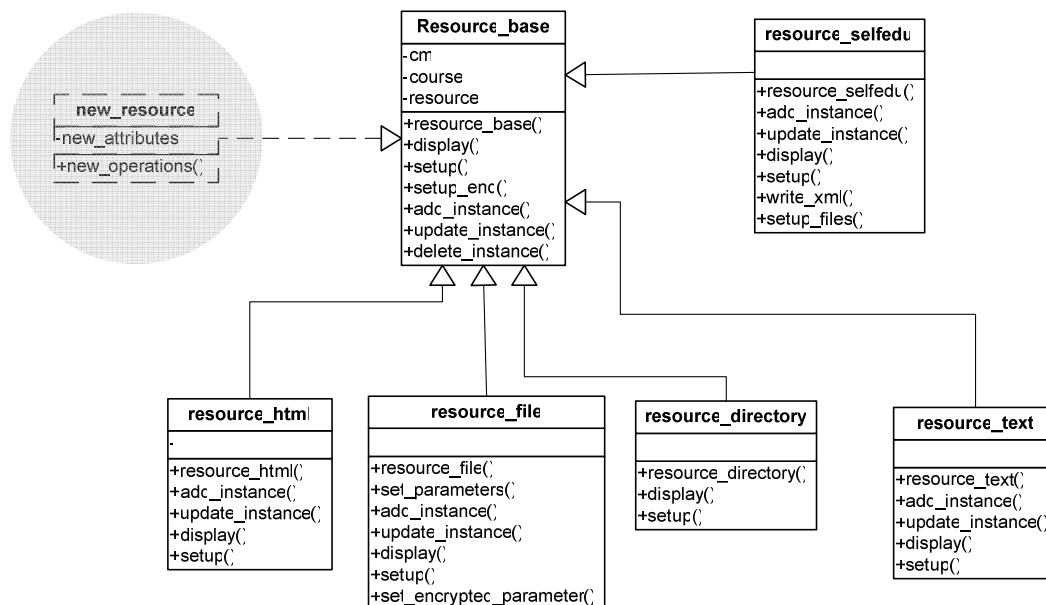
new_resource
-new_attributes
+new_operations()

Resource_base
-cm
-course
-resource
+resource_base()
+display()
+setup()
+setup_end()
+add_instance()
+update_instance()
+delete_instance()

resource_selfedu
+resource_selfedu()
+add_instance()
+update_instance()
+display()
+setup()
+write_xml()
+setup_files()

resource_html
-
+resource_html()
+add_instance()
+update_instance()
+display()
+setup()

resource_file
+resource_file()
+set_parameters()
+add_instance()
+update_instance()
+display()
+setup()
+set_encrypted_parameter()

resource_directory
+resource_directory()
+display()
+setup()

resource_text
+resource_text()
+add_instance()
+update_instance()
+display()
+setup()